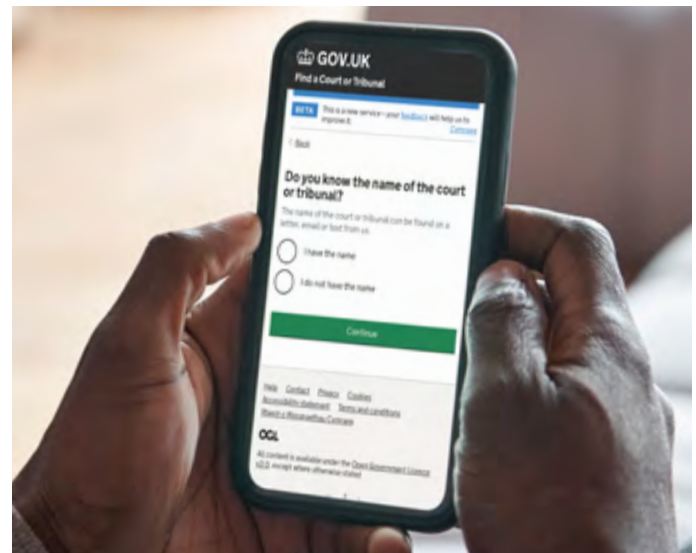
GOV.UK

Find a Court or Tribunal

BETA This is a new service – your feedback will help us to improve it. Cymraeg

Back

Do you know the name of the court or tribunal?

The name of the court or tribunal can be found on a letter, email or text from us.

I have the name

I do not have the name

Continue

Help Contact Privacy Cookies Accessibility statement Terms and conditions Rhestr o Wasanaethau Cymraeg

OGL

All content is available under the Open Government Licence v3.0, except where otherwise stated